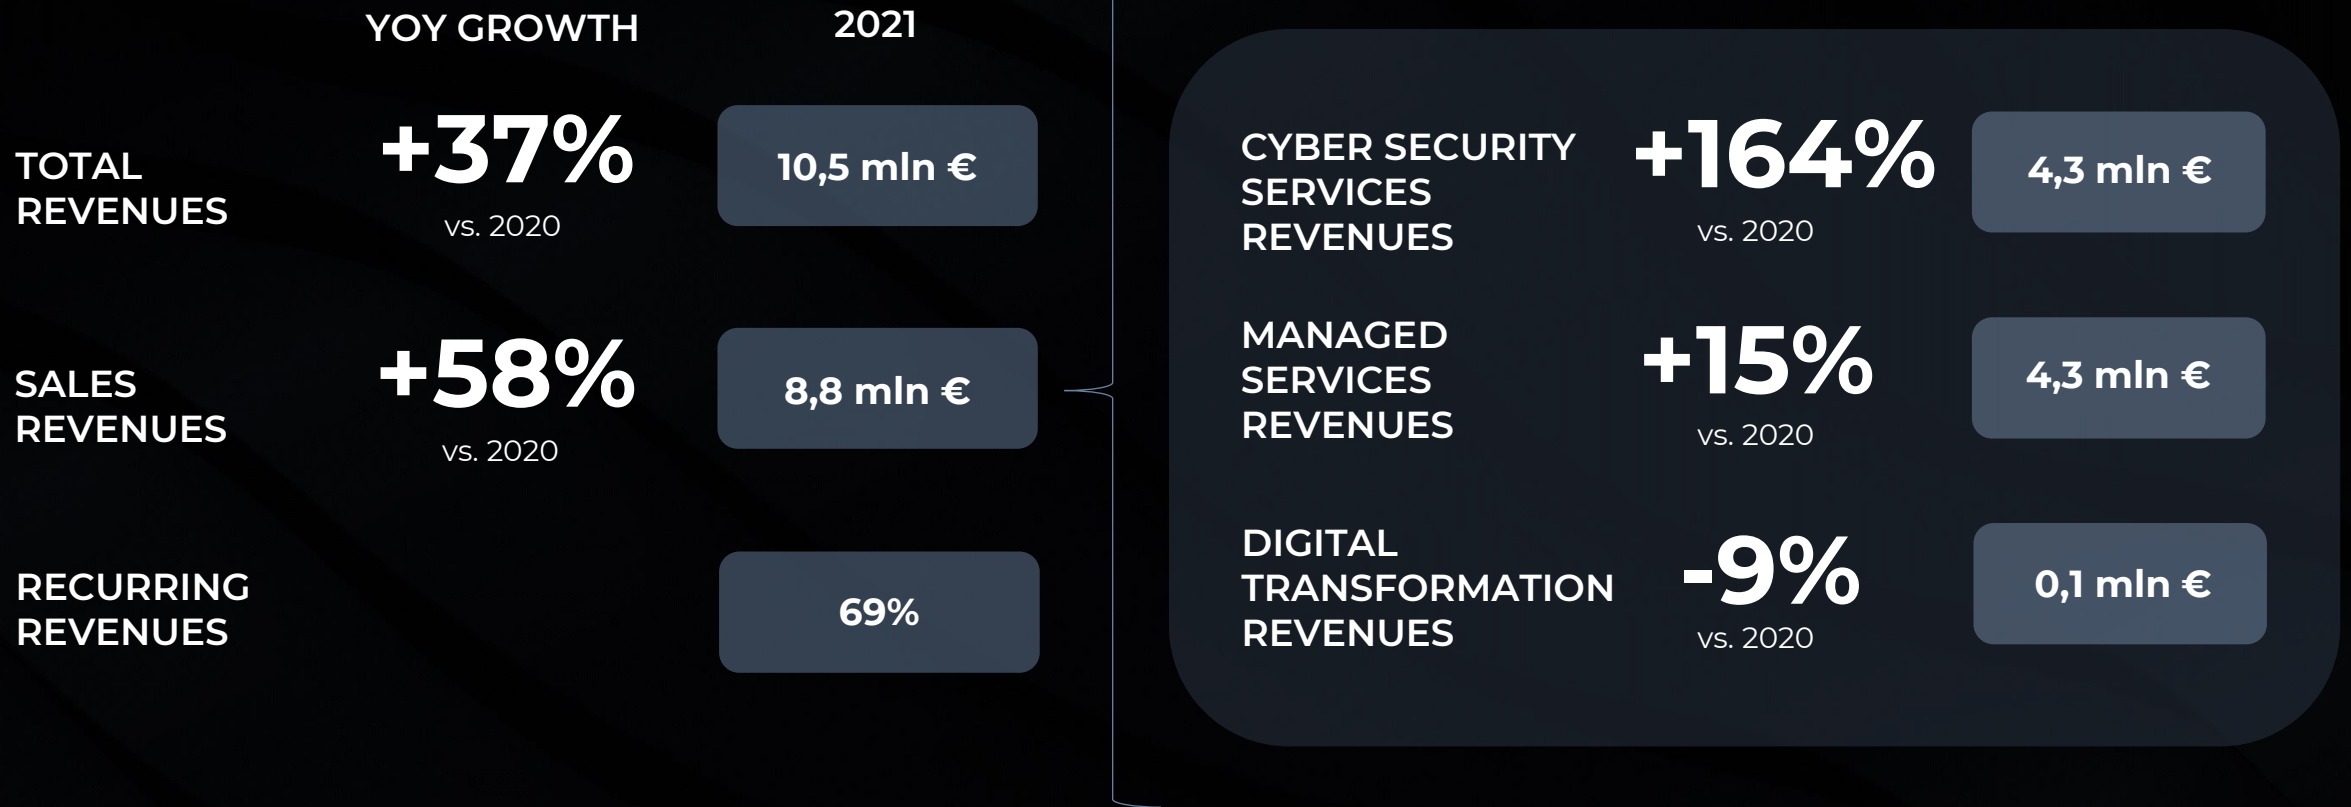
YOY GROWTH

2021

TOTAL REVENUES

+37%
vs. 2020

10,5 mln €

SALES REVENUES

+58%
vs. 2020

8,8 mln €

RECURRING REVENUES

69%

CYBER SECURITY SERVICES REVENUES

+164%
vs. 2020

4,3 mln €

MANAGED SERVICES REVENUES

+15%
vs. 2020

4,3 mln €

DIGITAL TRANSFORMATION REVENUES

-9%
vs. 2020

0,1 mln €